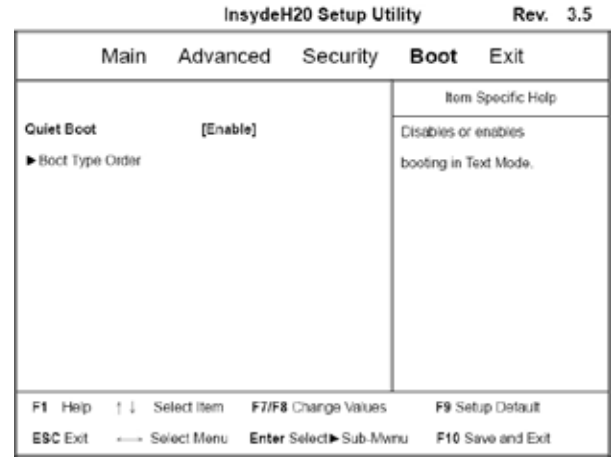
InsydeH20 Setup Utility Rev. 3.5

Main Advanced Security Boot Exit

Item Specific Help

Quiet Boot [Enable]

► Boot Type Order

Disables or enables booting in Text Mode.

F1 Help ↑↓ Select Item F7/F8 Change Values F9 Setup Default

ESC Exit ←→ Select Menu Enter Select ► Sub-Mwnu F10 Save and Exit